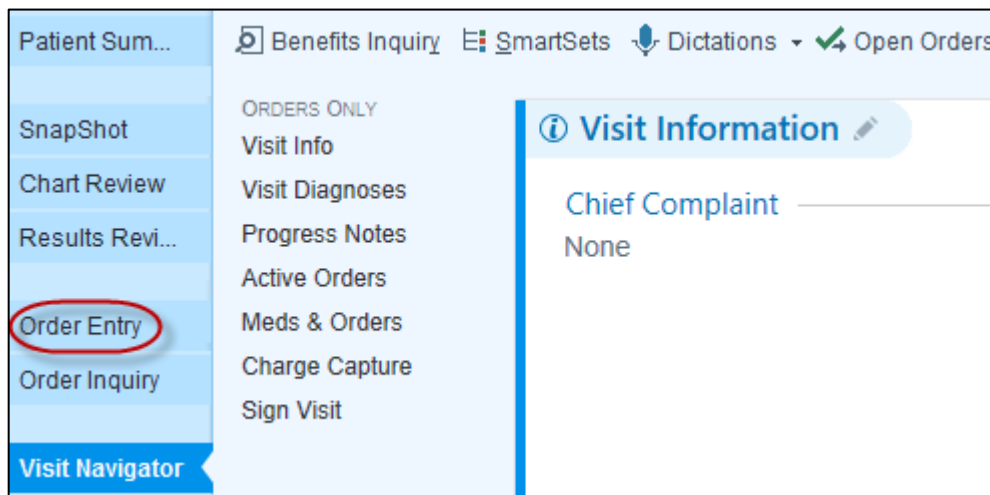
Patient Sum...

SnapShot

Chart Review

Results Revi...

Order Entry

Order Inquiry

Visit Navigator

Benefits Inquiry SmartSets Dictations Open Orders

ORDERS ONLY

Visit Info

Visit Diagnoses

Progress Notes

Active Orders

Meds & Orders

Charge Capture

Sign Visit

Visit Information

Chief Complaint

None